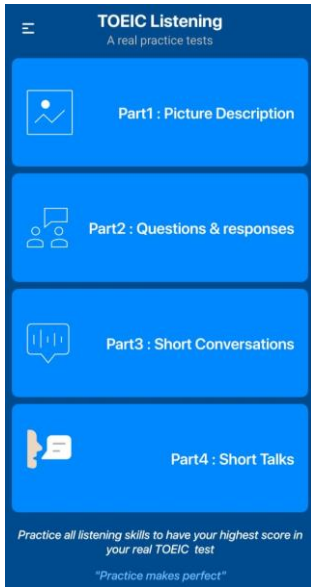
TOEIC Listening
A real practice tests

Part1 : Picture Description

Part2 : Questions & responses

Part3 : Short Conversations

Part4 : Short Talks

Practice all listening skills to have your highest score in your real TOEIC test

"Practice makes perfect"